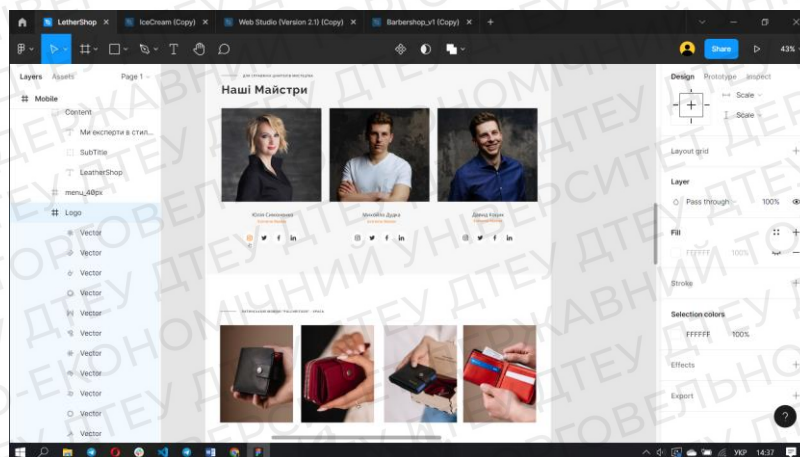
LetherShop × IceCream (Copy) × Web Studio (Version 2.1) (Copy) × Barbershop_v1 (Copy) × +

Share 43%

Layers Assets Page 1

Mobile
Content
Ми експерти в стил...
SubTitle
LeatherShop
menu_40px
Logo
Vector
Vector
Vector
Vector
Vector
Vector
Vector
Vector
Vector
Vector
Vector

Наші Майстри

Юлія Симоненко
Михайло Дудка
Давид Коцюк

Design Prototype Inspect

Scale
Scale

Layout grid

Layer
Pass through 100%

Fill
FFFFFF 100%

Stroke

Selection colors
FFFFFF 100%

Effects

Export

УКР 14:37